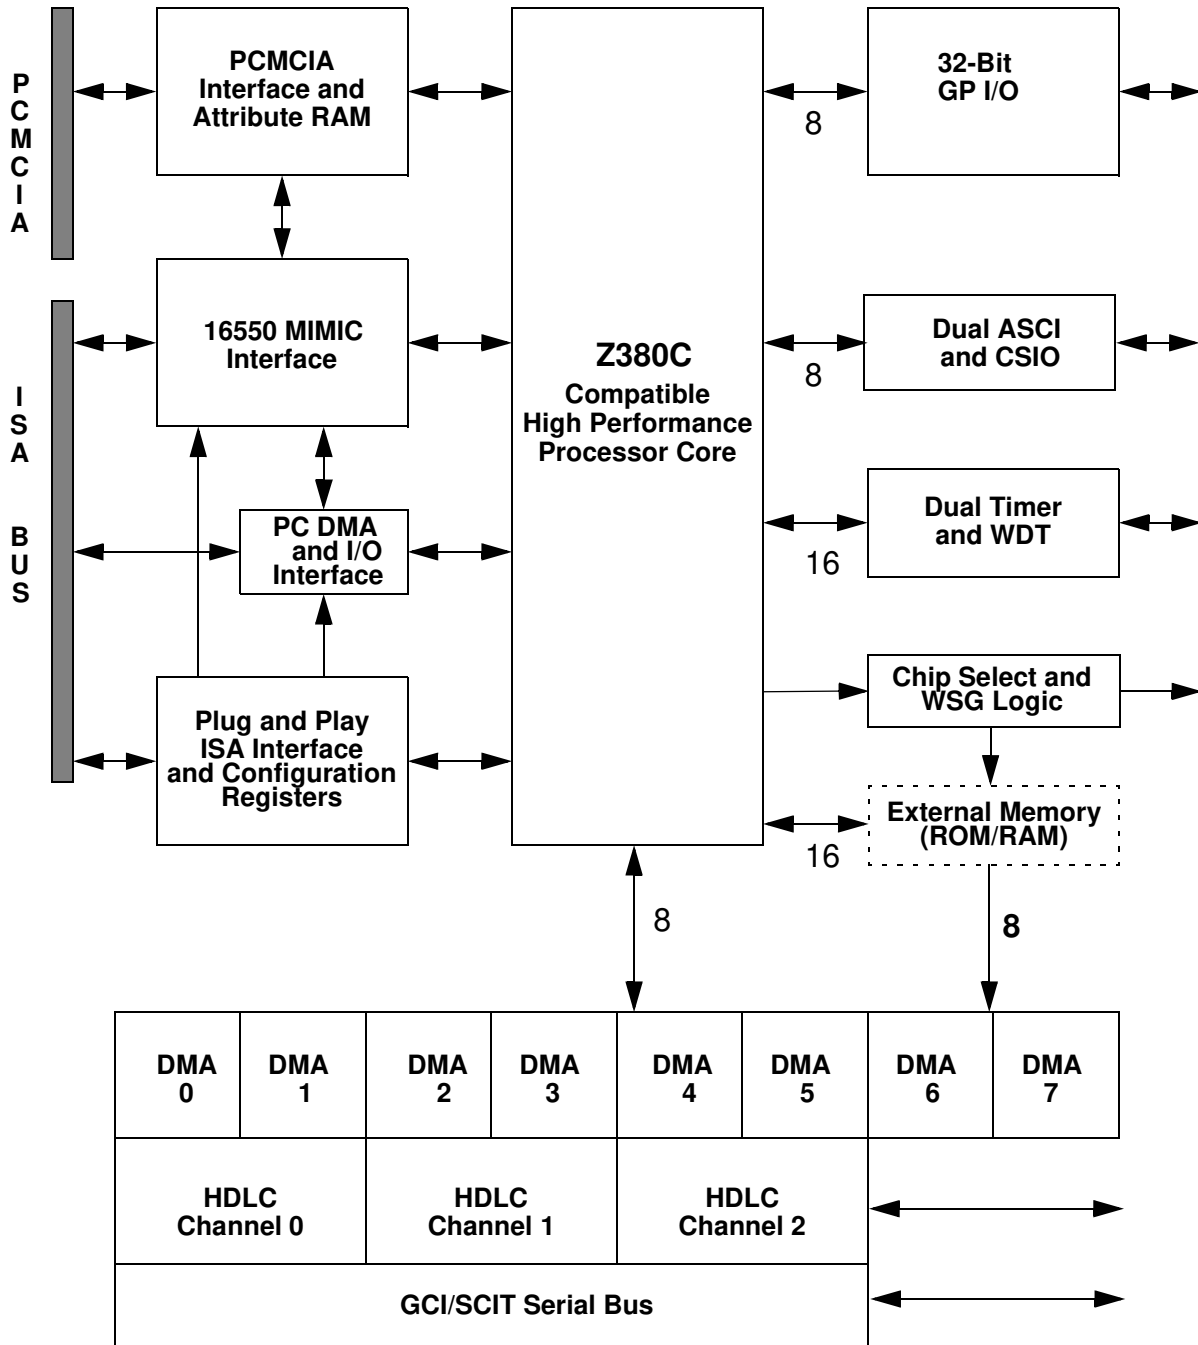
PCMCIA

PCMCIA Interface and Attribute RAM

Z380C Compatible High Performance Processor Core

32-Bit GP I/O

8

ISA BUS

16550 MIMIC Interface

Dual ASCI and CSIO

8

PC DMA and I/O Interface

Dual Timer and WDT

16

Plug and Play ISA Interface and Configuration Registers

Chip Select and WSG Logic

External Memory (ROM/RAM)

16

8

8

| DMA 0 | DMA 1 | DMA 2 | DMA 3 | DMA 4 | DMA 5 | DMA 6 | DMA 7 |
|---|---|---|---|---|---|---|---|

HDLC Channel 0

HDLC Channel 1

HDLC Channel 2

GCI/SCIT Serial Bus